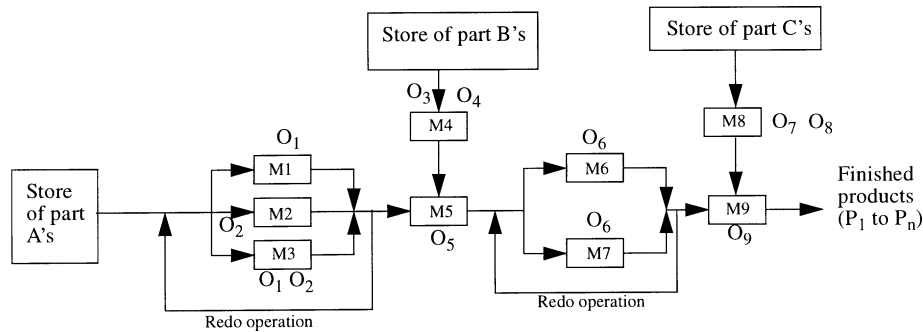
Store of part B's

Store of part C's

$O_3$ $O_4$

M4

M8 $O_7$ $O_8$

$O_1$

M1

$O_6$

M6

Store of part A's

M2

$O_2$

M3

$O_1$ $O_2$

M5

$O_5$

$O_6$

M7

M9

$O_9$

Finished products ($P_1$ to $P_n$)

Redo operation

Redo operation